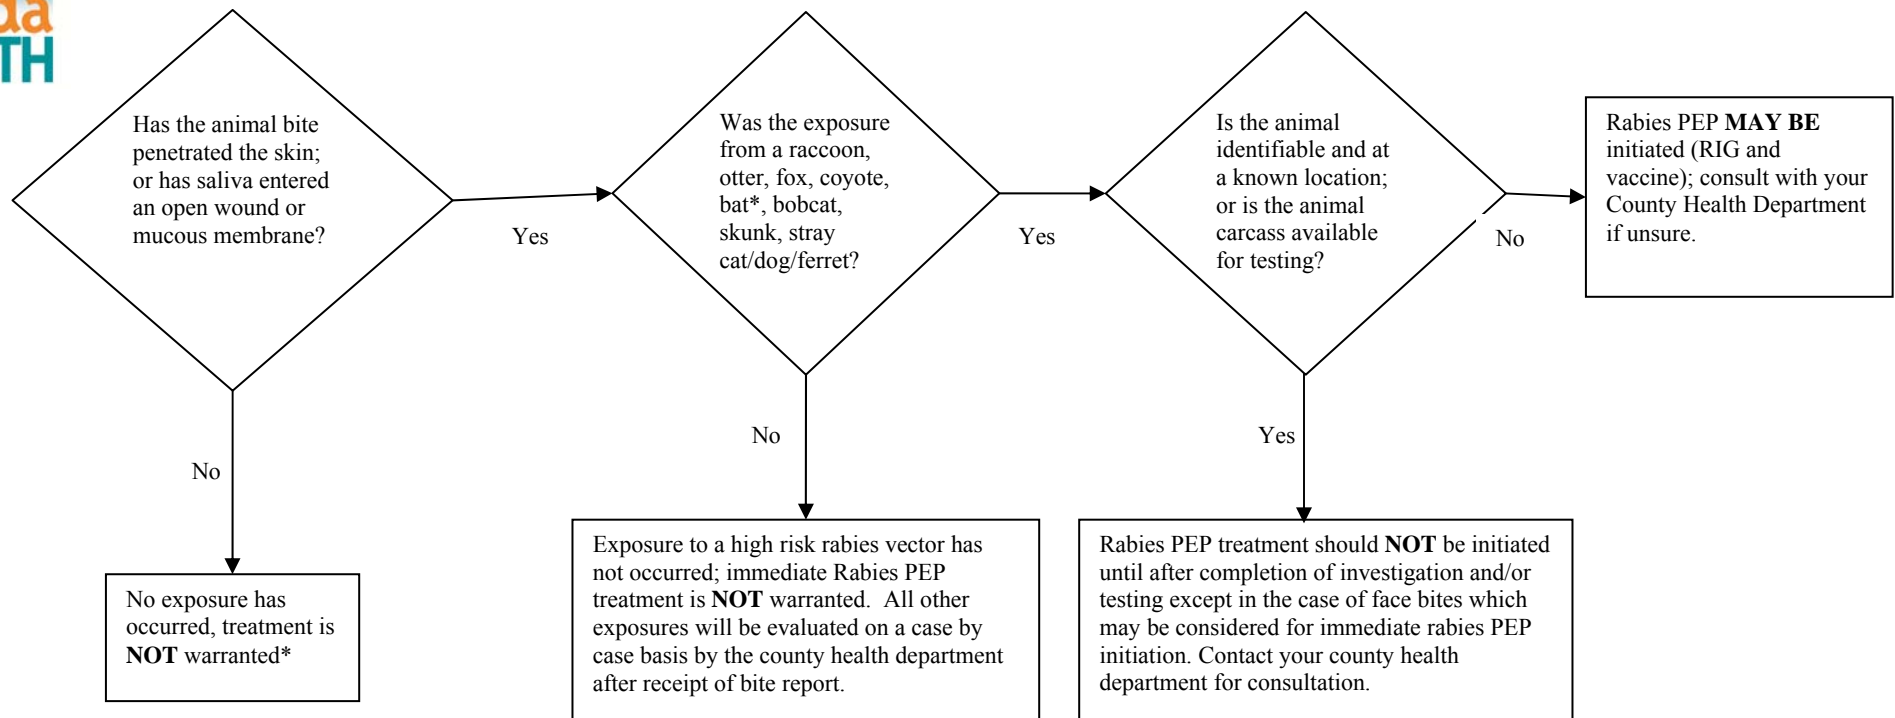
da
TH

Has the animal bite penetrated the skin; or has saliva entered an open wound or mucous membrane?

Yes

Was the exposure from a raccoon, otter, fox, coyote, bat*, bobcat, skunk, stray cat/dog/ferret?

Yes

Is the animal identifiable and at a known location; or is the animal carcass available for testing?

No

Rabies PEP **MAY BE** initiated (RIG and vaccine); consult with your County Health Department if unsure.

No

No exposure has occurred, treatment is **NOT** warranted*

No

Exposure to a high risk rabies vector has not occurred; immediate Rabies PEP treatment is **NOT** warranted. All other exposures will be evaluated on a case by case basis by the county health department after receipt of bite report.

Yes

Rabies PEP treatment should **NOT** be initiated until after completion of investigation and/or testing except in the case of face bites which may be considered for immediate rabies PEP initiation. Contact your county health department for consultation.